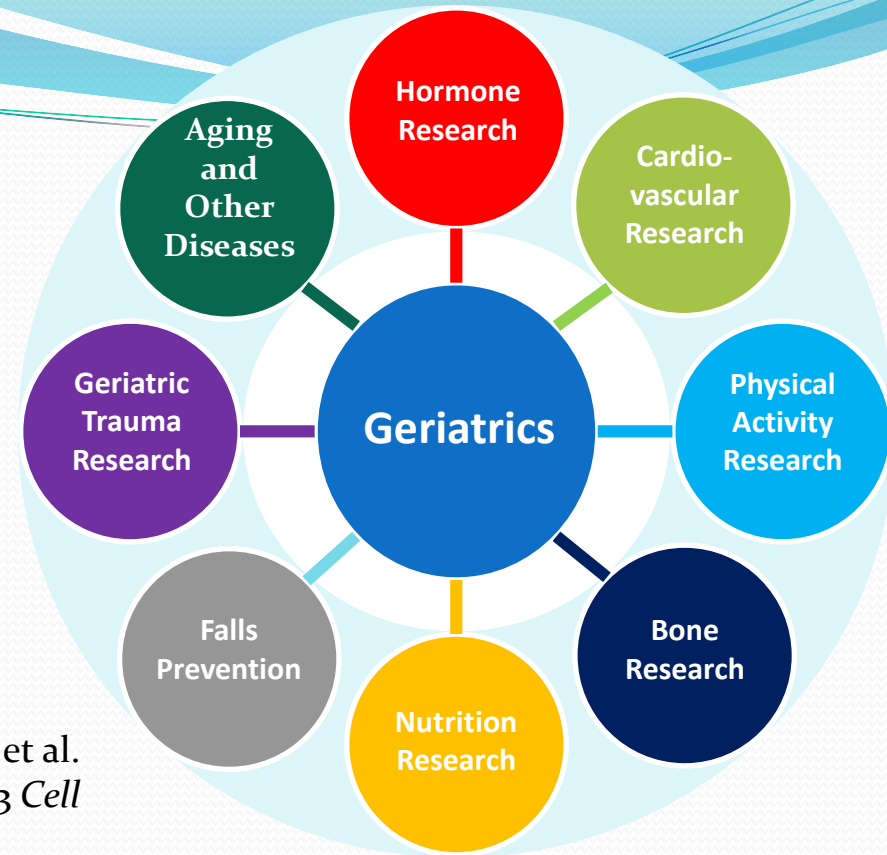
Geriatrics

Hormone Research

Cardiovascular Research

Physical Activity Research

Bone Research

Nutrition Research

Falls Prevention

Geriatric Trauma Research

Aging and Other Diseases

et al.
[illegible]3 Cell